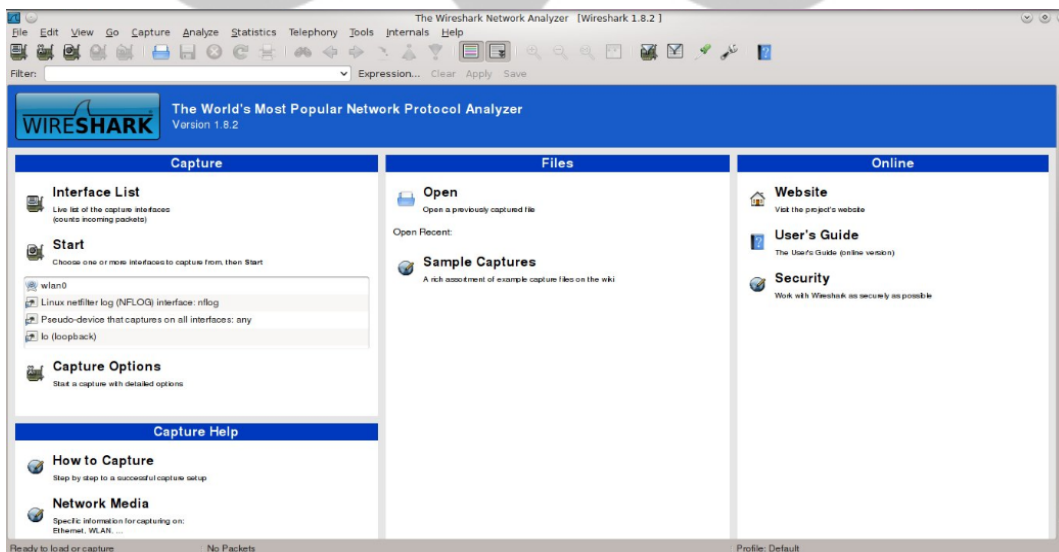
The Wireshark Network Analyzer [Wireshark 1.8.2 ]

File Edit View Go Capture Analyze Statistics Telephony Tools Internals Help

Filter: Expression... Clear Apply Save

WIRESHARK The World's Most Popular Network Protocol Analyzer
Version 1.8.2

Capture

Interface List
Live list of the capture interfaces (counts incoming packets)

Start
Choose one or more interfaces to capture from, then Start

wlan0
Linux netfilter log (NFLOG) interface: nflog
Pseudo-device that captures on all interfaces: any
lo (loopback)

Capture Options
Start a capture with detailed options

Capture Help

How to Capture
Step by step to a successful capture setup

Network Media
Specific information for capturing on: Ethernet, WLAN, ...

Files

Open
Open a previously captured file

Open Recent:

Sample Captures
A rich assortment of example capture files on the wiki

Online

Website
Visit the project's website

User's Guide
The User's Guide (online version)

Security
Work with Wireshark as securely as possible

Ready to load or capture No Packets Profile: Default